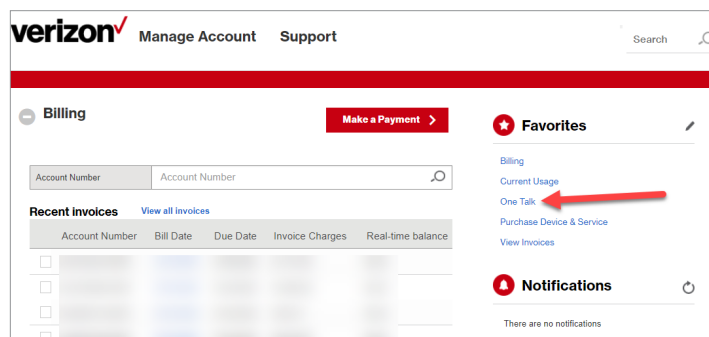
verizon✓ Manage Account Support

Search

Billing

Make a Payment >

Account Number | Account Number

Recent invoices View all invoices

| Account Number | Bill Date | Due Date | Invoice Charges | Real-time balance |
|---|---|---|---|---|
| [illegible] | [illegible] | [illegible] | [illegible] | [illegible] |
| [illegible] | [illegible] | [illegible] | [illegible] | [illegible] |
| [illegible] | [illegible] | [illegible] | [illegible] | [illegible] |

Favorites

Billing
Current Usage
One Talk
Purchase Device & Service
View Invoices

Notifications

There are no notifications